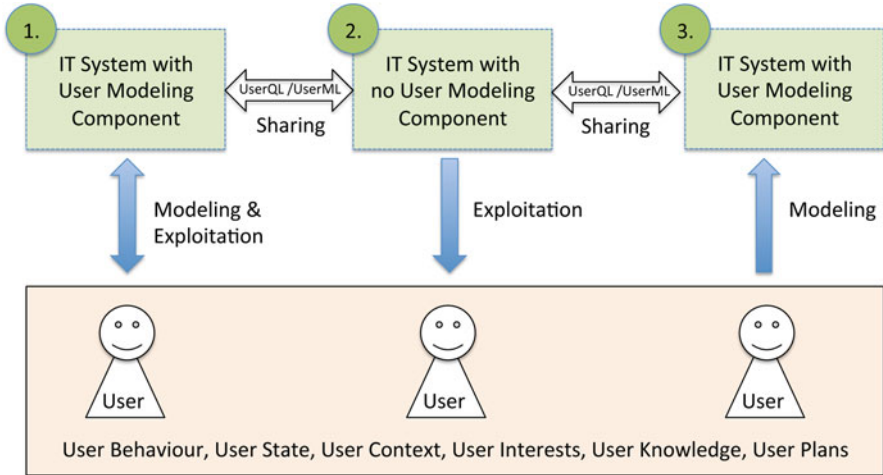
1.

IT System with User Modeling Component

UserQL /UserML

Sharing

2.

IT System with no User Modeling Component

UserQL /UserML

Sharing

3.

IT System with User Modeling Component

Modeling & Exploitation

Exploitation

Modeling

User

User

User

User Behaviour, User State, User Context, User Interests, User Knowledge, User Plans